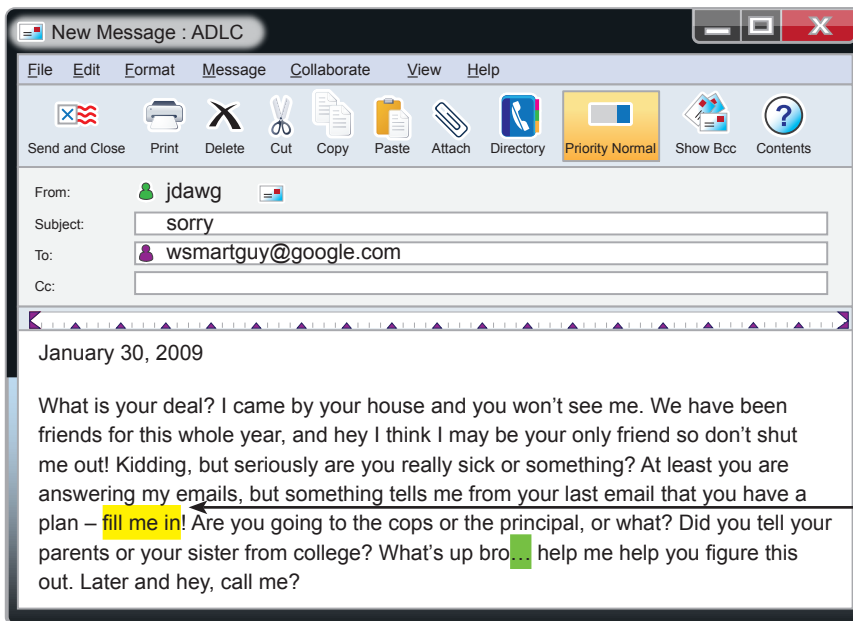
New Message : ADLC

File Edit Format Message Collaborate View Help

Send and Close Print Delete Cut Copy Paste Attach Directory Priority Normal Show Bcc Contents

From: jdawg

Subject: sorry

To: wsmartguy@google.com

Cc:

January 30, 2009

What is your deal? I came by your house and you won’t see me. We have been friends for this whole year, and hey I think I may be your only friend so don’t shut me out! Kidding, but seriously are you really sick or something? At least you are answering my emails, but something tells me from your last email that you have a plan – fill me in! Are you going to the cops or the principal, or what? Did you tell your parents or your sister from college? What’s up bro… help me help you figure this out. Later and hey, call me?